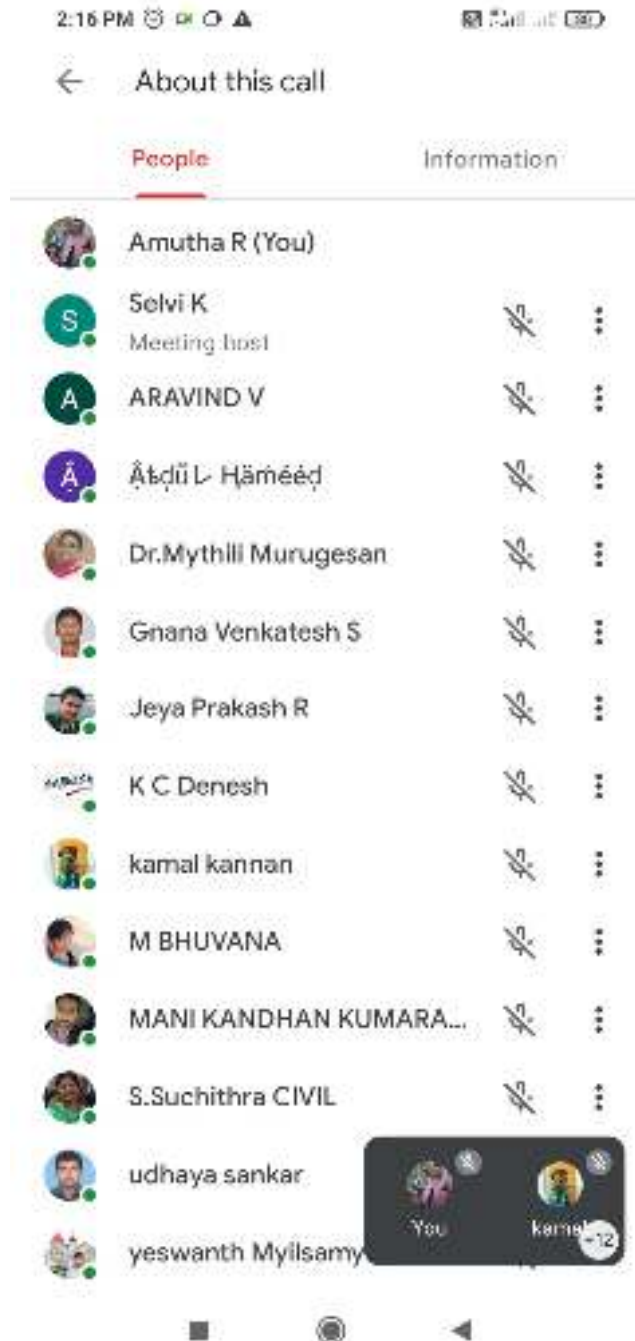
2:16 PM

About this call

People

Information

S

Amutha R (You)

Selvi K
Meeting host

A

ARAVIND V

Â

Âbdũl- Ḩãméẹḍ

Dr.Mythili Murugesan

Gnana Venkatesh S

Jeya Prakash R

K C Denesh

kamal kannan

M BHUVANA

MANI KANDHAN KUMARA...

S.Suchithra CIVIL

udhaya sankar

yeswanth Myilsamy

You

kamal

+12